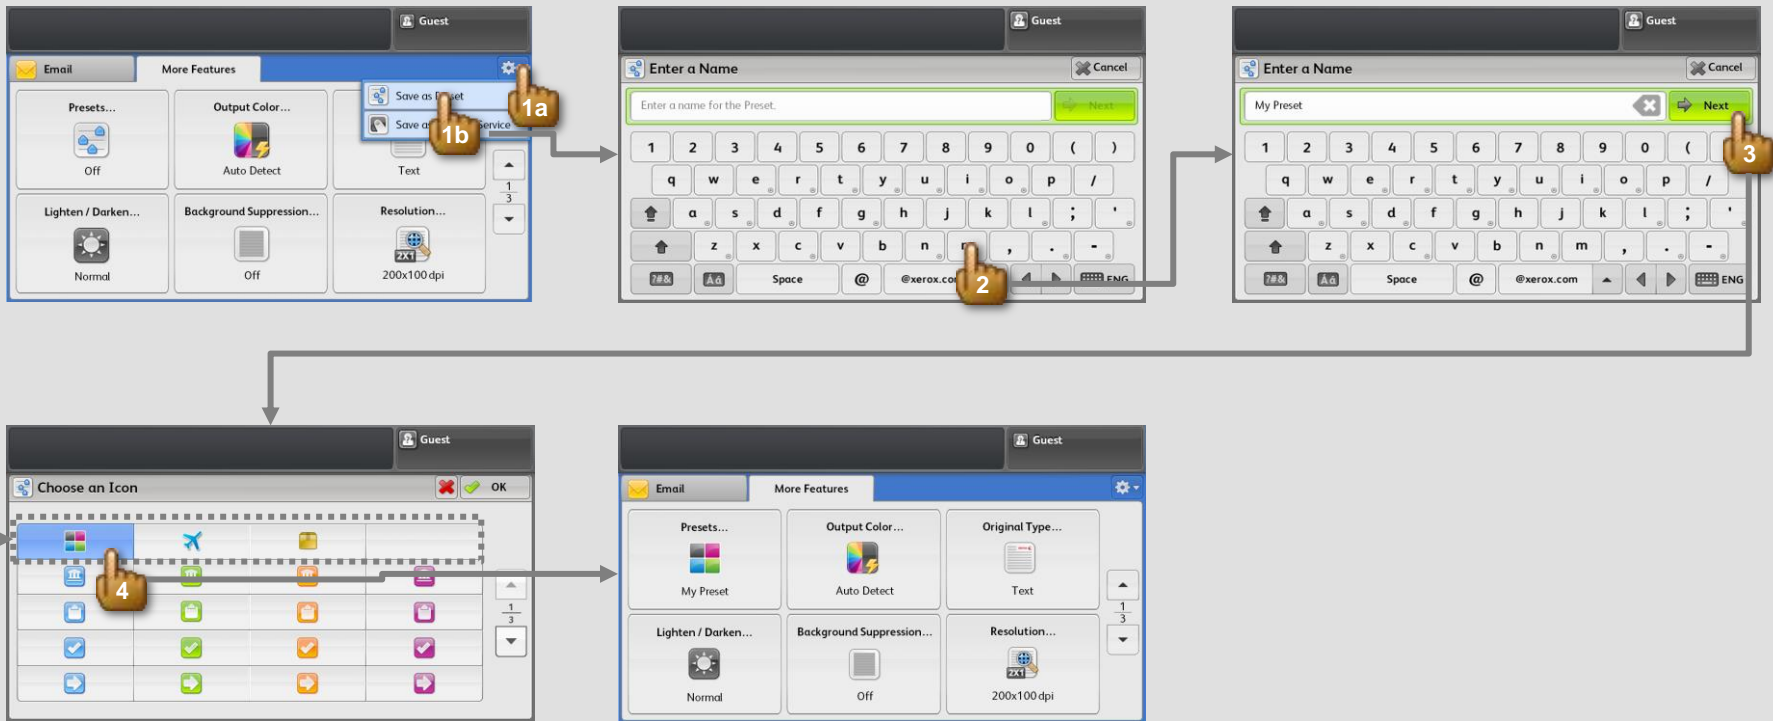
Guest

Email
More Features

Presets...
Off

Output Color...
Auto Detect

Text

Lighten / Darken...
Normal

Background Suppression...
Off

Resolution...
200x100 dpi

1
3

Save as P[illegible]set
Save a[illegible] Service

1a
1b

Guest
Enter a Name
Cancel
Enter a name for the Preset.
Next

1 2 3 4 5 6 7 8 9 0 ( )
q w e r t y u i o p /
a s d f g h j k l ; '
z x c v b n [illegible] , . -
?!&
Aä
Space
@
@xerox.co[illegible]
ENG

2

Guest
Enter a Name
Cancel
My Preset
Next

1 2 3 4 5 6 7 8 9 0 (
q w e r t y u i o p /
a s d f g h j k l ; '
z x c v b n m , . -
?!&
Aä
Space
@
@xerox.com
ENG

3

Guest
Choose an Icon
OK

1
3

4

Guest
Email
More Features

Presets...
My Preset

Output Color...
Auto Detect

Original Type...
Text

Lighten / Darken...
Normal

Background Suppression...
Off

Resolution...
200x100 dpi

1
3